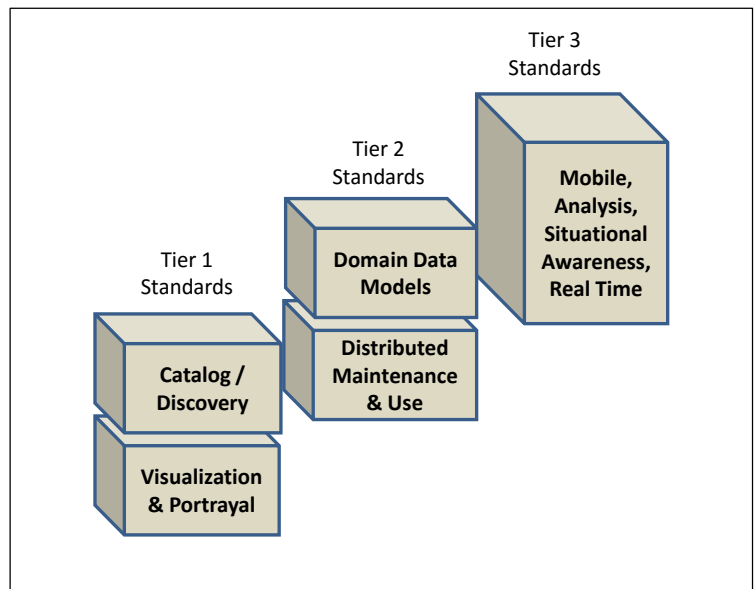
Tier 3 Standards

Tier 2 Standards

Tier 1 Standards

Mobile, Analysis, Situational Awareness, Real Time

Domain Data Models

Distributed Maintenance & Use

Catalog / Discovery

Visualization & Portrayal